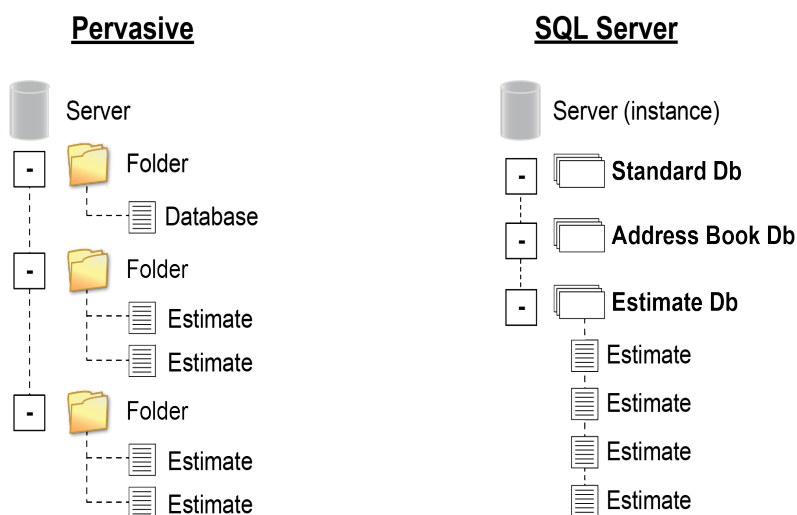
Pervasive

Server

-

Folder

Database

-

Folder

Estimate

Estimate

-

Folder

Estimate

Estimate

SQL Server

Server (instance)

-

Standard Db

-

Address Book Db

-

Estimate Db

Estimate

Estimate

Estimate

Estimate